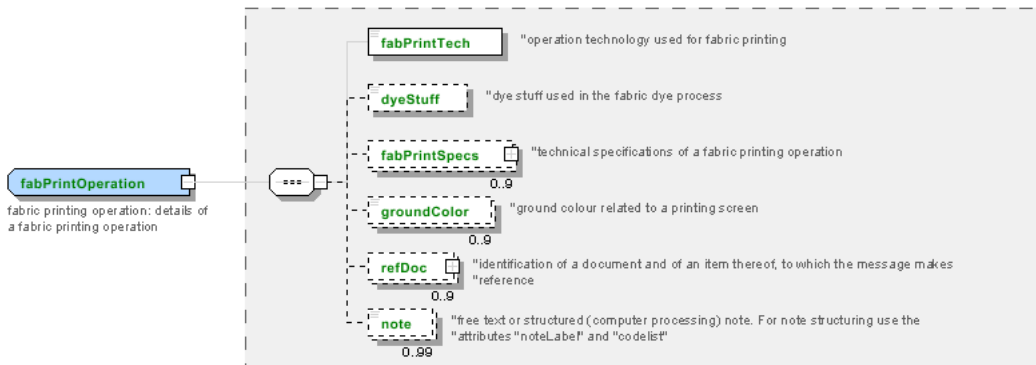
fabPrintOperation

fabric printing operation: details of a fabric printing operation

fabPrintTech

"operation technology used for fabric printing

dyeStuff

"dye stuff used in the fabric dye process

fabPrintSpecs

"technical specifications of a fabric printing operation

0..9

groundColor

"ground colour related to a printing screen

0..9

refDoc

"identification of a document and of an item thereof, to which the message makes "reference

0..9

note

"free text or structured (computer processing) note. For note structuring use the "attributes "noteLabel" and "codelist"

0..99